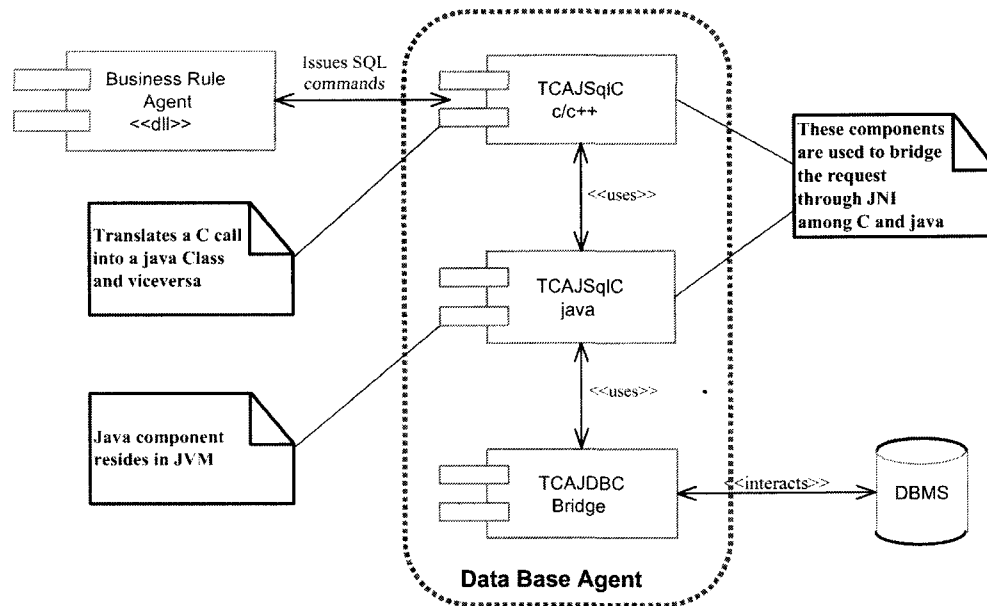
Business Rule Agent <<dll>>

Issues SQL commands

TCAJSqlC c/c++

These components are used to bridge the request through JNI among C and java

<<uses>>

Translates a C call into a java Class and viceversa

TCAJSqlC java

<<uses>>

Java component resides in JVM

TCAJDBC Bridge

<<interacts>>

DBMS

Data Base Agent